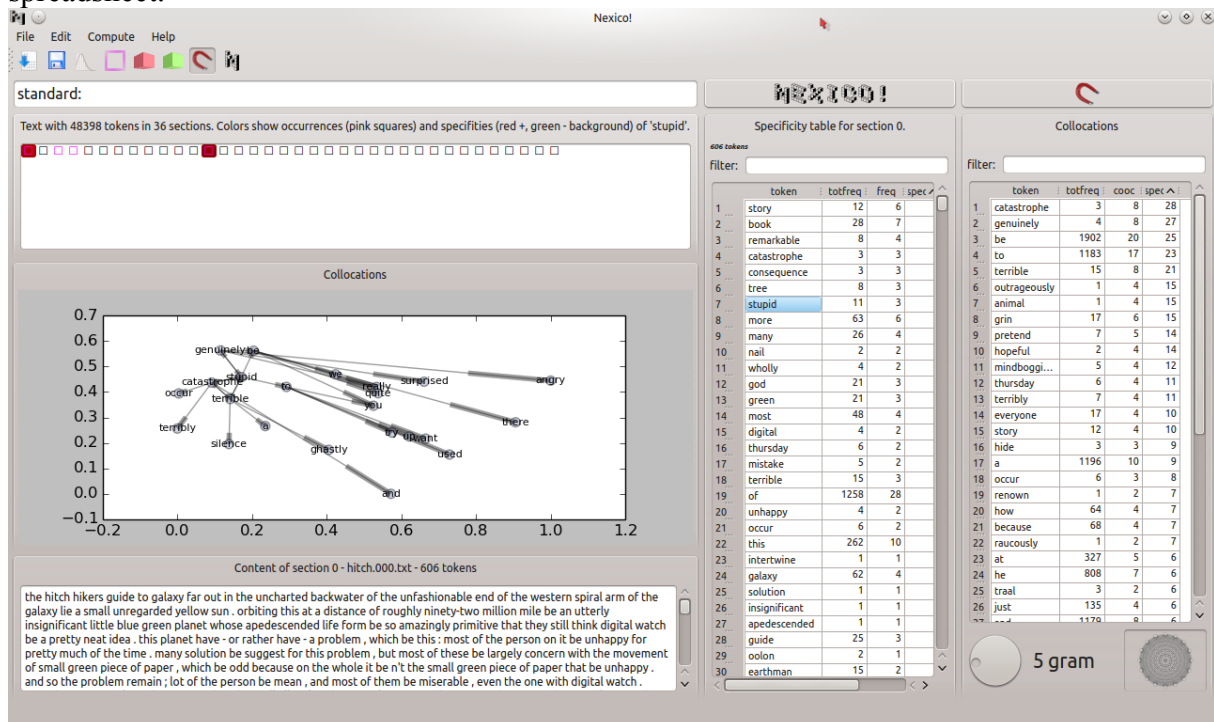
Nexico!

File Edit Compute Help

standard:

NEXICO!

Text with 48398 tokens in 36 sections. Colors show occurrences (pink squares) and specifities (red +, green - background) of 'stupid'.

Specificity table for section 0.

606 tokens

filter:

| | token | totfreq | freq | spec |
|---|---|---|---|---|
| 1 | story | 12 | 6 | |
| 2 | book | 28 | 7 | |
| 3 | remarkable | 8 | 4 | |
| 4 | catastrophe | 3 | 3 | |
| 5 | consequence | 3 | 3 | |
| 6 | tree | 8 | 3 | |
| 7 | stupid | 11 | 3 | |
| 8 | more | 63 | 6 | |
| 9 | many | 26 | 4 | |
| 10 | nail | 2 | 2 | |
| 11 | wholly | 4 | 2 | |
| 12 | god | 21 | 3 | |
| 13 | green | 21 | 3 | |
| 14 | most | 48 | 4 | |
| 15 | digital | 4 | 2 | |
| 16 | thursday | 6 | 2 | |
| 17 | mistake | 5 | 2 | |
| 18 | terrible | 15 | 3 | |
| 19 | of | 1258 | 28 | |
| 20 | unhappy | 4 | 2 | |
| 21 | occur | 6 | 2 | |
| 22 | this | 262 | 10 | |
| 23 | intertwine | 1 | 1 | |
| 24 | galaxy | 62 | 4 | |
| 25 | solution | 1 | 1 | |
| 26 | insignificant | 1 | 1 | |
| 27 | apedescended | 1 | 1 | |
| 28 | guide | 25 | 3 | |
| 29 | oolon | 2 | 1 | |
| 30 | earthman | 15 | 2 | |

Collocations

filter:

| | token | totfreq | cooc | spec |
|---|---|---|---|---|
| 1 | catastrophe | 3 | 8 | 28 |
| 2 | genuinely | 4 | 8 | 27 |
| 3 | be | 1902 | 20 | 25 |
| 4 | to | 1183 | 17 | 23 |
| 5 | terrible | 15 | 8 | 21 |
| 6 | outrageously | 1 | 4 | 15 |
| 7 | animal | 1 | 4 | 15 |
| 8 | grin | 17 | 6 | 15 |
| 9 | pretend | 7 | 5 | 14 |
| 10 | hopeful | 2 | 4 | 14 |
| 11 | mindboggi... | 5 | 4 | 12 |
| 12 | thursday | 6 | 4 | 11 |
| 13 | terribly | 7 | 4 | 11 |
| 14 | everyone | 17 | 4 | 10 |
| 15 | story | 12 | 4 | 10 |
| 16 | hide | 3 | 3 | 9 |
| 17 | a | 1196 | 10 | 9 |
| 18 | occur | 6 | 3 | 8 |
| 19 | renown | 1 | 2 | 7 |
| 20 | how | 64 | 4 | 7 |
| 21 | because | 68 | 4 | 7 |
| 22 | raucously | 1 | 2 | 7 |
| 23 | at | 327 | 5 | 6 |
| 24 | he | 808 | 7 | 6 |
| 25 | traal | 3 | 2 | 6 |
| 26 | just | 135 | 4 | 6 |

5 gram

Collocations

0.7 0.6 0.5 0.4 0.3 0.2 0.1 0.0 −0.1
−0.2 0.0 0.2 0.4 0.6 0.8 1.0 1.2

genuinely be stupid catastrophe occur terrible terribly silence a to we really quite you surprised angry there try up want used ghastly and

Content of section 0 - hitch.000.txt - 606 tokens

the hitch hikers guide to galaxy far out in the uncharted backwater of the unfashionable end of the western spiral arm of the galaxy lie a small unregarded yellow sun . orbiting this at a distance of roughly ninety-two million mile be an utterly insignificant little blue green planet whose apedescended life form be so amazingly primitive that they still think digital watch be a pretty neat idea . this planet have - or rather have - a problem , which be this : most of the person on it be unhappy for pretty much of the time . many solution be suggest for this problem , but most of these be largely concern with the movement of small green piece of paper , which be odd because on the whole it be n't the small green piece of paper that be unhappy . and so the problem remain ; lot of the person be mean , and most of them be miserable , even the one with digital watch .